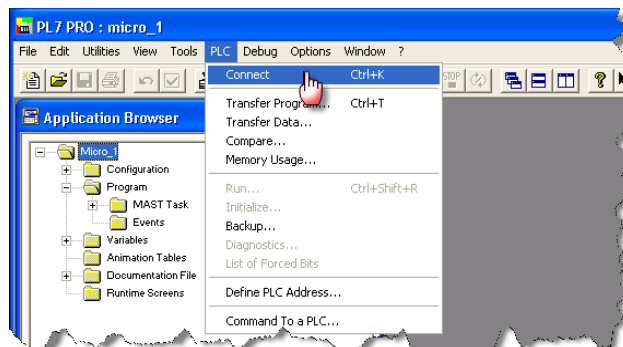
PL7 PRO : micro_1

File Edit Utilities View Tools PLC Debug Options Window ?

Application Browser

Micro_1
Configuration
Program
MAST Task
Events
Variables
Animation Tables
Documentation File
Runtime Screens

Connect Ctrl+K
Transfer Program... Ctrl+T
Transfer Data...
Compare...
Memory Usage...
Run... Ctrl+Shift+R
Initialize...
Backup...
Diagnostics...
List of Forced Bits
Define PLC Address...
Command To a PLC...

STOP